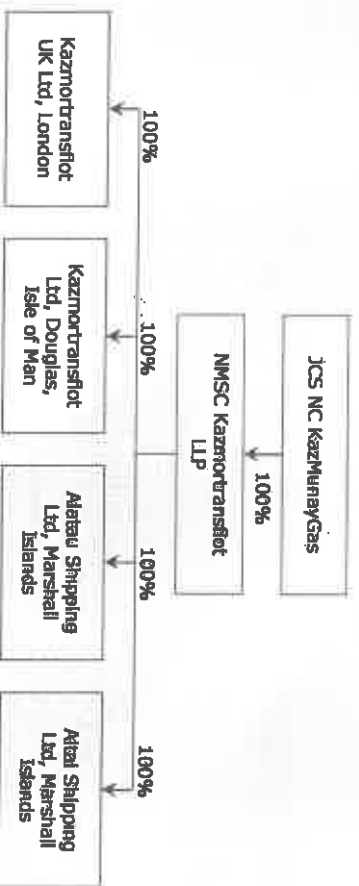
JCS NC KazMunayGas

100%

NMSC Kazmortransflot LLP

100%

Kazmortransflot UK Ltd, London

100%

Kazmortransflot Ltd, Douglas, Isle of Man

100%

Alatau Shipping Ltd, Marshall Islands

100%

Altai Shipping Ltd, Marshall Islands